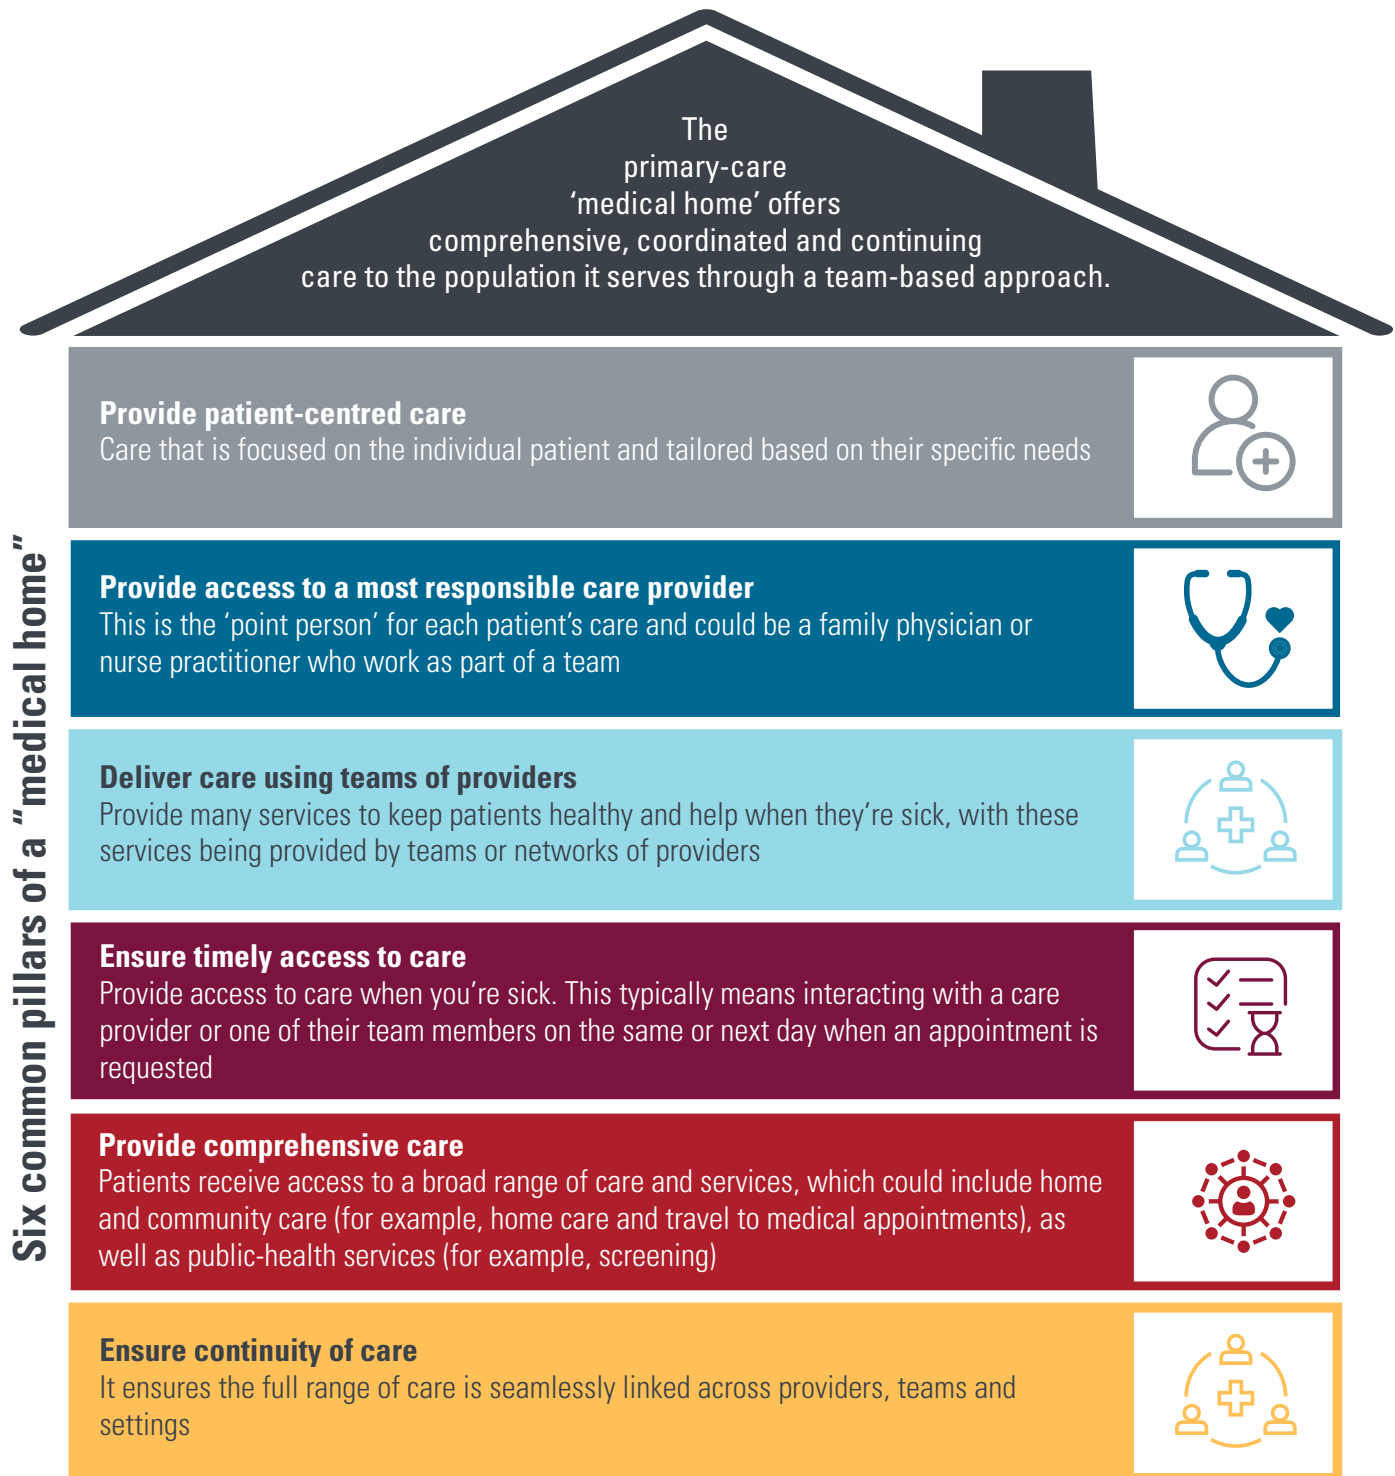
The primary-care ‘medical home’ offers comprehensive, coordinated and continuing care to the population it serves through a team-based approach.

Six common pillars of a “medical home”

**Provide patient-centred care**
Care that is focused on the individual patient and tailored based on their specific needs

**Provide access to a most responsible care provider**
This is the ‘point person’ for each patient’s care and could be a family physician or nurse practitioner who work as part of a team

**Deliver care using teams of providers**
Provide many services to keep patients healthy and help when they’re sick, with these services being provided by teams or networks of providers

**Ensure timely access to care**
Provide access to care when you’re sick. This typically means interacting with a care provider or one of their team members on the same or next day when an appointment is requested

**Provide comprehensive care**
Patients receive access to a broad range of care and services, which could include home and community care (for example, home care and travel to medical appointments), as well as public-health services (for example, screening)

**Ensure continuity of care**
It ensures the full range of care is seamlessly linked across providers, teams and settings